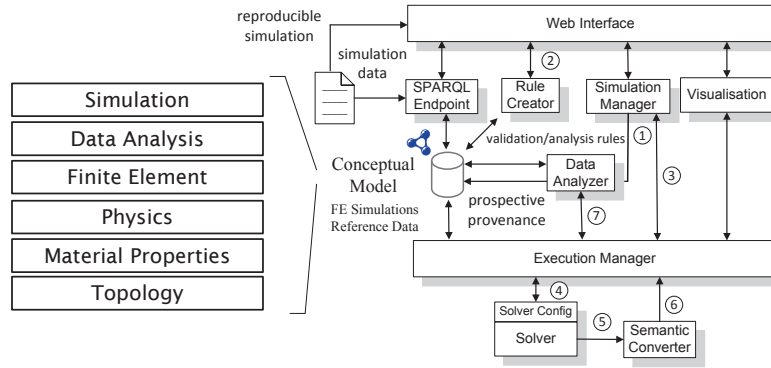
Simulation
Data Analysis
Finite Element
Physics
Material Properties
Topology

reproducible simulation

Web Interface

simulation data

SPARQL Endpoint

② Rule Creator

Simulation Manager

Visualisation

validation/analysis rules

①

Conceptual Model
FE Simulations
Reference Data

Data Analyzer

③

prospective provenance

⑦

Execution Manager

④

Solver Config

⑤

Solver

⑥

Semantic Converter